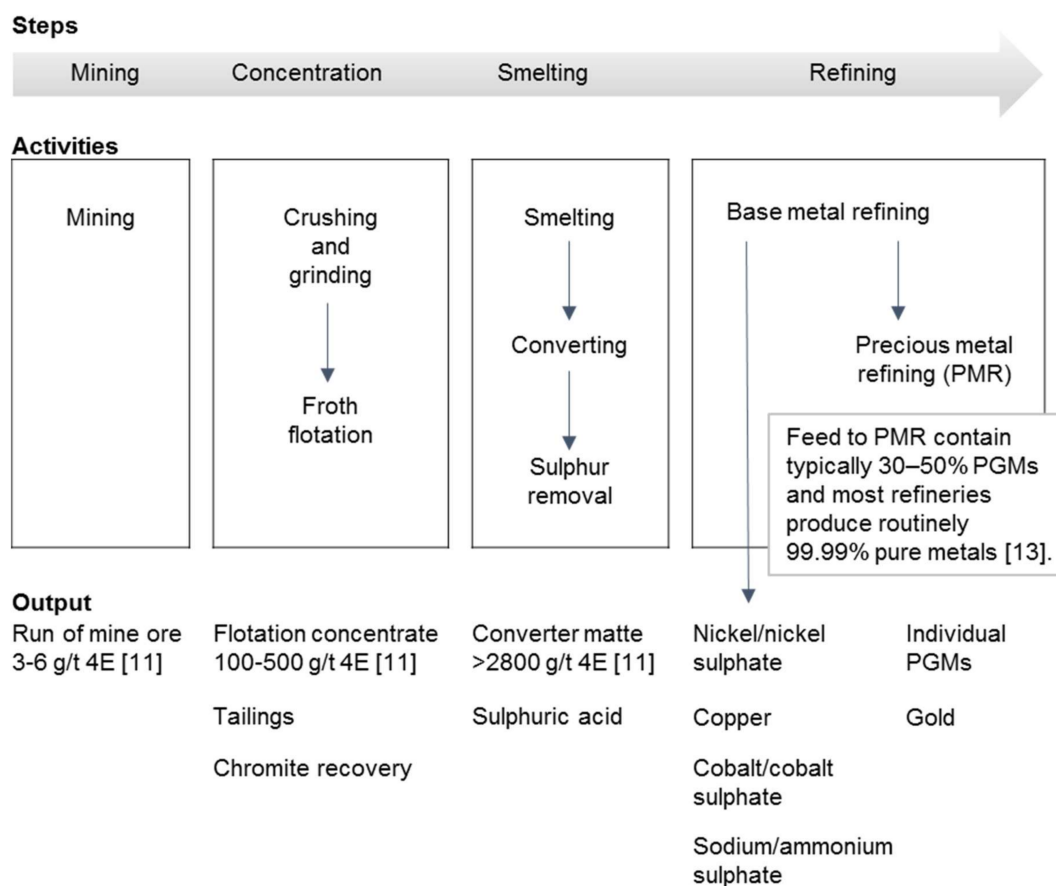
Steps

Mining

Concentration

Smelting

Refining

Activities

Mining

Crushing and grinding

Froth flotation

Smelting

Converting

Sulphur removal

Base metal refining

Precious metal refining (PMR)

Feed to PMR contain typically 30–50% PGMs and most refineries produce routinely 99.99% pure metals [13].

Output

Run of mine ore 3-6 g/t 4E [11]

Flotation concentrate 100-500 g/t 4E [11]

Tailings

Chromite recovery

Converter matte >2800 g/t 4E [11]

Sulphuric acid

Nickel/nickel sulphate

Copper

Cobalt/cobalt sulphate

Sodium/ammonium sulphate

Individual PGMs

Gold